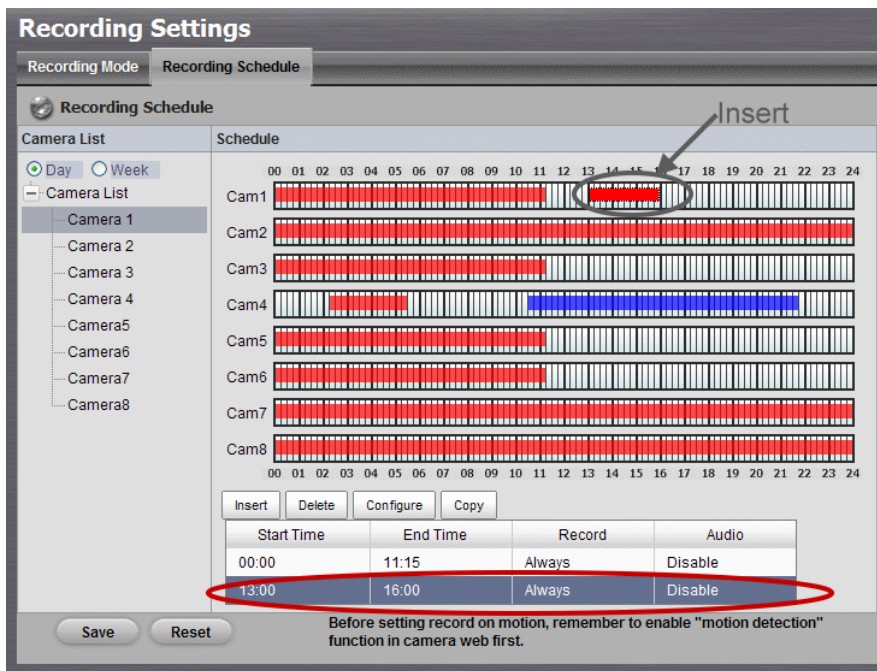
Recording Settings

Recording Mode | Recording Schedule

Recording Schedule

Insert

Camera List

Schedule

Day Week

Camera List

Camera 1
Camera 2
Camera 3
Camera 4
Camera5
Camera6
Camera7
Camera8

00 01 02 03 04 05 06 07 08 09 10 11 12 13 14 15 16 17 18 19 20 21 22 23 24

Cam1
Cam2
Cam3
Cam4
Cam5
Cam6
Cam7
Cam8

00 01 02 03 04 05 06 07 08 09 10 11 12 13 14 15 16 17 18 19 20 21 22 23 24

Insert Delete Configure Copy

| Start Time | End Time | Record | Audio |
|---|---|---|---|
| 00:00 | 11:15 | Always | Disable |
| 13:00 | 16:00 | Always | Disable |

Save Reset

Before setting record on motion, remember to enable "motion detection" function in camera web first.